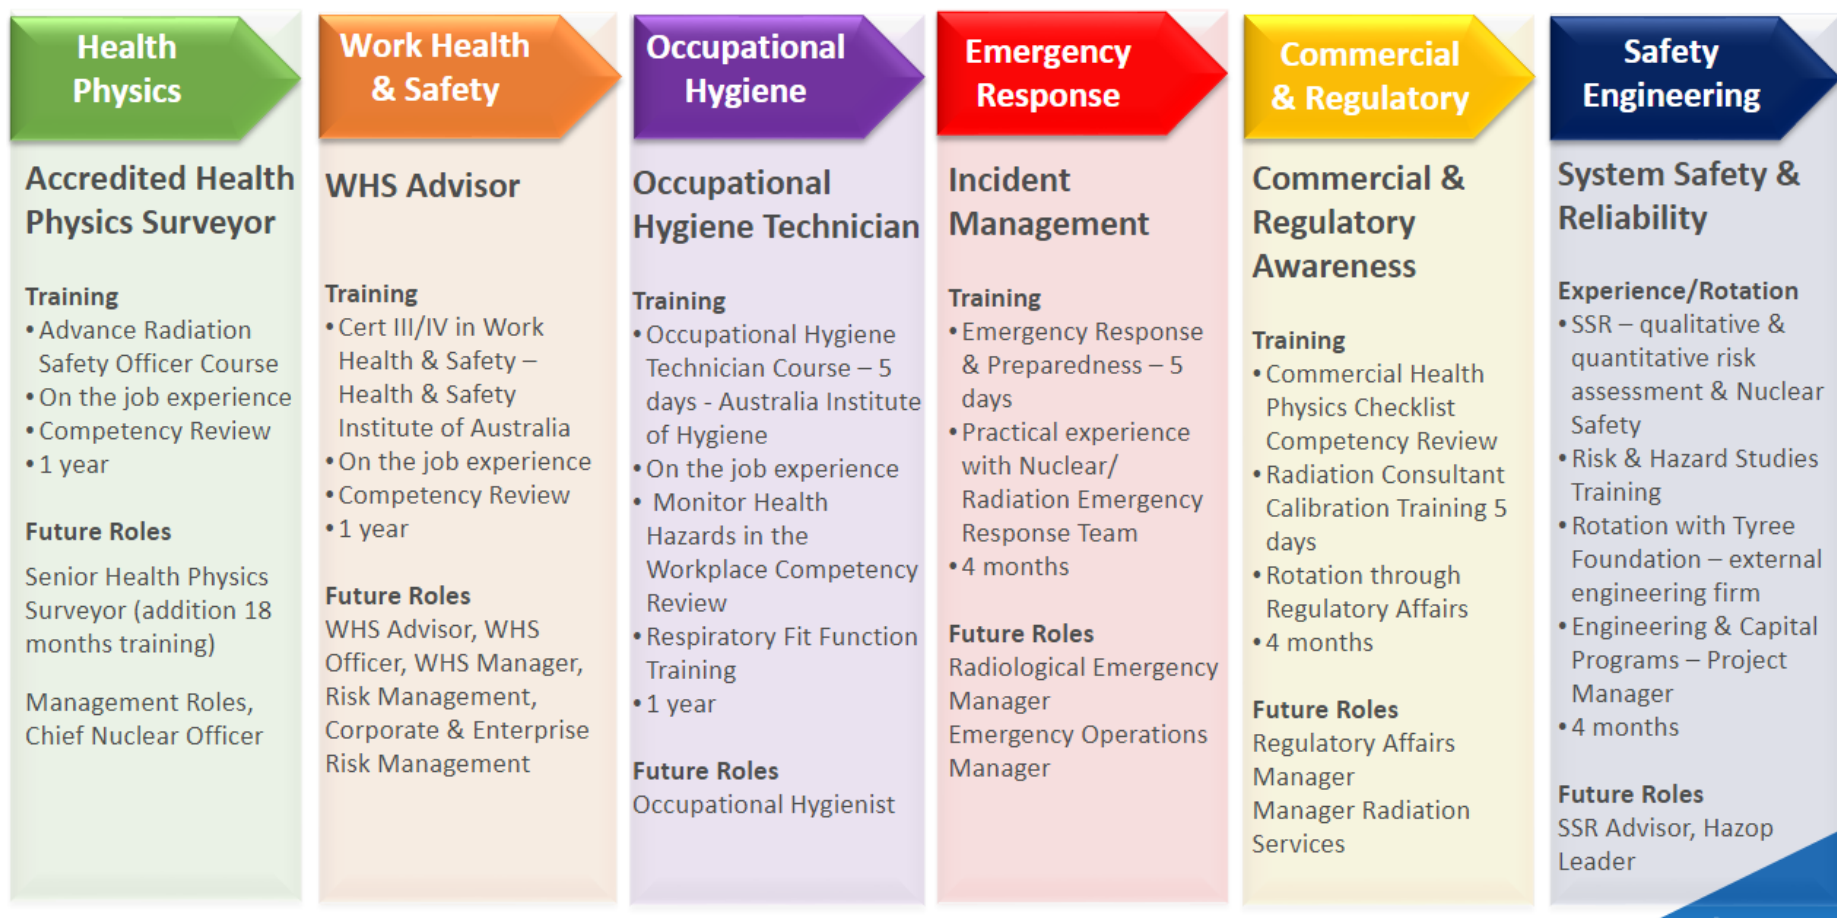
Health Physics

Accredited Health Physics Surveyor

Training
• Advance Radiation Safety Officer Course
• On the job experience
• Competency Review
• 1 year

Future Roles
Senior Health Physics Surveyor (addition 18 months training)

Management Roles, Chief Nuclear Officer

Work Health & Safety

WHS Advisor

Training
• Cert III/IV in Work Health & Safety – Health & Safety Institute of Australia
• On the job experience
• Competency Review
• 1 year

Future Roles
WHS Advisor, WHS Officer, WHS Manager, Risk Management, Corporate & Enterprise Risk Management

Occupational Hygiene

Occupational Hygiene Technician

Training
• Occupational Hygiene Technician Course – 5 days - Australia Institute of Hygiene
• On the job experience
• Monitor Health Hazards in the Workplace Competency Review
• Respiratory Fit Function Training
• 1 year

Future Roles
Occupational Hygienist

Emergency Response

Incident Management

Training
• Emergency Response & Preparedness – 5 days
• Practical experience with Nuclear/ Radiation Emergency Response Team
• 4 months

Future Roles
Radiological Emergency Manager
Emergency Operations Manager

Commercial & Regulatory

Commercial & Regulatory Awareness

Training
• Commercial Health Physics Checklist Competency Review
• Radiation Consultant Calibration Training 5 days
• Rotation through Regulatory Affairs
• 4 months

Future Roles
Regulatory Affairs Manager
Manager Radiation Services

Safety Engineering

System Safety & Reliability

Experience/Rotation
• SSR – qualitative & quantitative risk assessment & Nuclear Safety
• Risk & Hazard Studies Training
• Rotation with Tyree Foundation – external engineering firm
• Engineering & Capital Programs – Project Manager
• 4 months

Future Roles
SSR Advisor, Hazop Leader